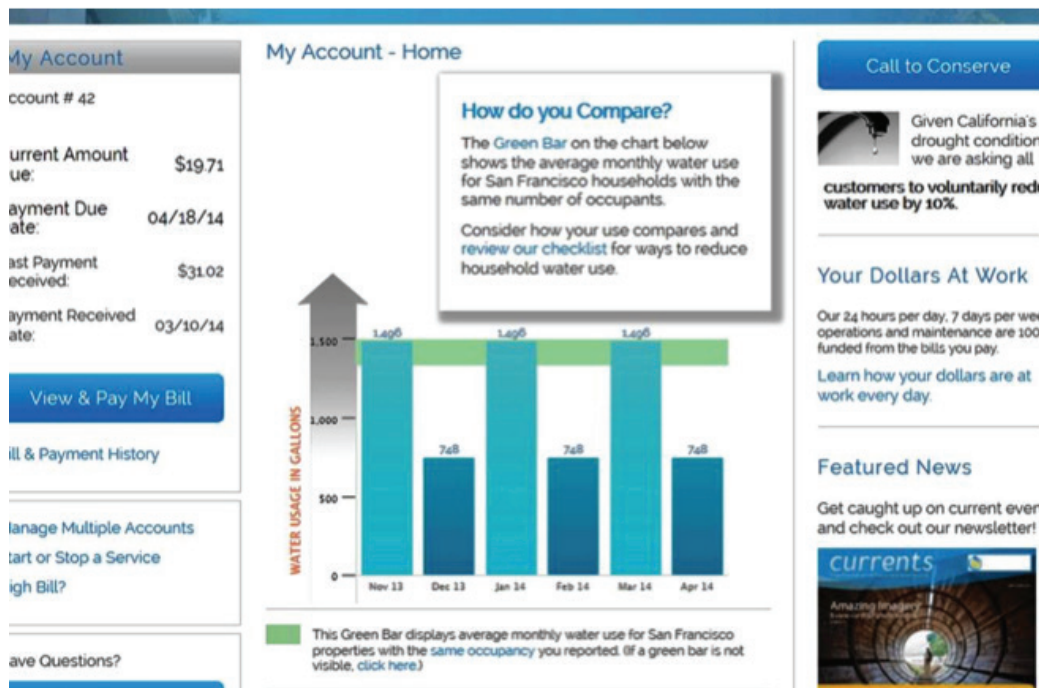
My Account

ccount # 42

urrent Amount ue: $19.71

ayment Due ate: 04/18/14

ast Payment eceived: $31.02

ayment Received ate: 03/10/14

View & Pay My Bill

ill & Payment History

anage Multiple Accounts
tart or Stop a Service
igh Bill?

ave Questions?

My Account - Home

How do you Compare?

The Green Bar on the chart below shows the average monthly water use for San Francisco households with the same number of occupants.

Consider how your use compares and review our checklist for ways to reduce household water use.

| | Nov 13 | Dec 13 | Jan 14 | Feb 14 | Mar 14 | Apr 14 |
|---|---|---|---|---|---|---|
| | 1,496 | 748 | 1,496 | 748 | 1,496 | 748 |

WATER USAGE IN GALLONS
1,500
1,000
500
0

This Green Bar displays average monthly water use for San Francisco properties with the same occupancy you reported. (If a green bar is not visible, click here.)

Call to Conserve

Given California's drought condition we are asking all customers to voluntarily redu water use by 10%.

Your Dollars At Work

Our 24 hours per day, 7 days per wee operations and maintenance are 100 funded from the bills you pay.

Learn how your dollars are at work every day.

Featured News

Get caught up on current ever and check out our newsletter!

currents

Amazing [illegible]